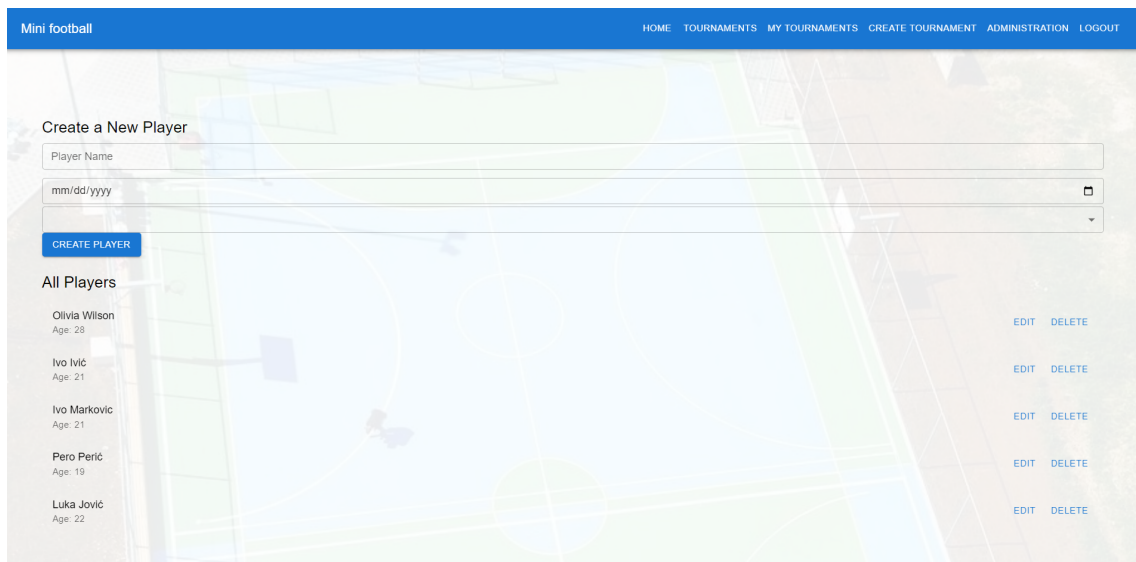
Mini football

HOME TOURNAMENTS MY TOURNAMENTS CREATE TOURNAMENT ADMINISTRATION LOGOUT

Create a New Player

Player Name

mm/dd/yyyy

CREATE PLAYER

All Players

Olivia Wilson
Age: 28
EDIT DELETE

Ivo Ivić
Age: 21
EDIT DELETE

Ivo Markovic
Age: 21
EDIT DELETE

Pero Perić
Age: 19
EDIT DELETE

Luka Jović
Age: 22
EDIT DELETE